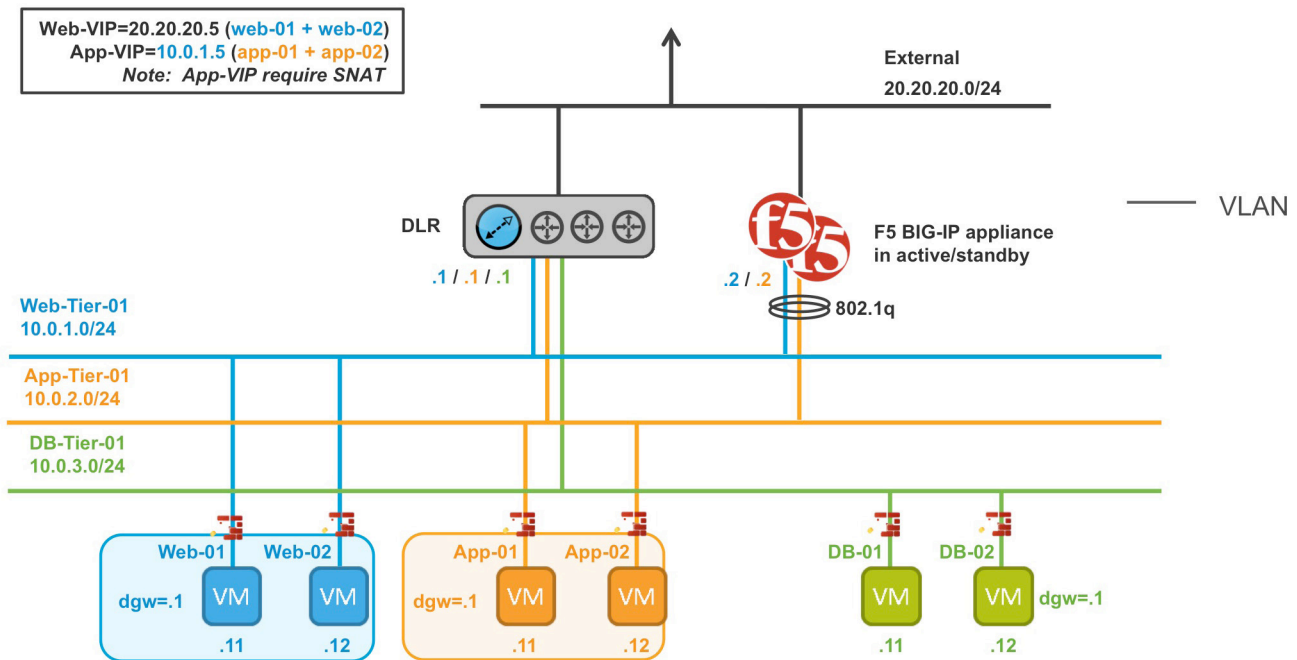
Web-VIP=20.20.20.5 (web-01 + web-02)
App-VIP=10.0.1.5 (app-01 + app-02)
Note: App-VIP require SNAT

External
20.20.20.0/24

VLAN

DLR

F5 BIG-IP appliance in active/standby

.1 / .1 / .1

.2 / .2

802.1q

Web-Tier-01
10.0.1.0/24

App-Tier-01
10.0.2.0/24

DB-Tier-01
10.0.3.0/24

Web-01 Web-02
dgw=.1
VM VM
.11 .12

App-01 App-02
dgw=.1
VM VM
.11 .12

DB-01 DB-02
VM VM
dgw=.1
.11 .12